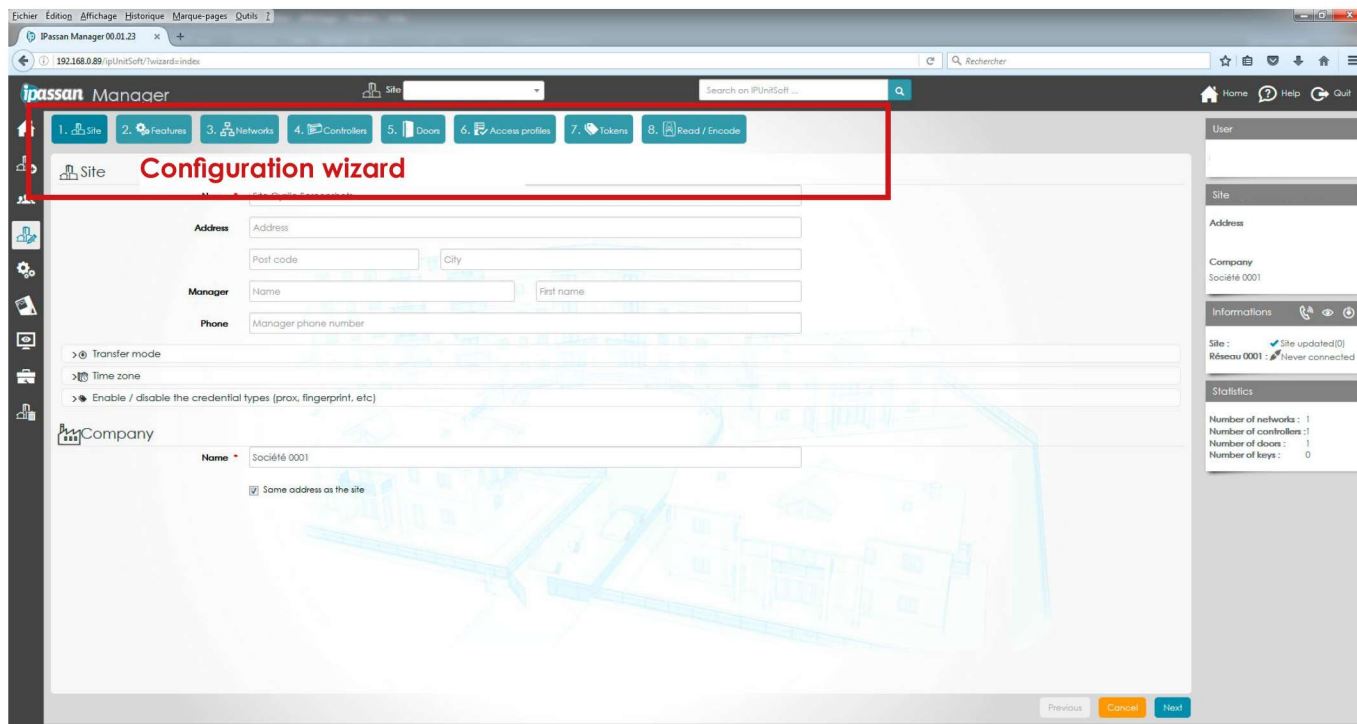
Fichier Édition Affichage Historique Marque-pages Outils ?

IPassan Manager 00.01.23 × +

192.168.0.89/ipUnitSoft/?wizard=index

Rechercher

ipassan Manager

Site

Search on IPUnitSoft ...

Home Help Quit

1. Site 2. Features 3. Networks 4. Controllers 5. Doors 6. Access profiles 7. Tokens 8. Read / Encode

Site

Configuration wizard

Name * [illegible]

Address Address

Post code City

Manager Name First name

Phone Manager phone number

Transfer mode

Time zone

Enable / disable the credential types (prox, fingerprint, etc)

Company

Name * Société 0001

Same address as the site

Previous Cancel Next

User

Site

Address

Company
Société 0001

Informations

Site : Site updated(0)
Réseau 0001 : Never connected

Statistics

Number of networks : 1
Number of controllers : 1
Number of doors : 1
Number of keys : 0